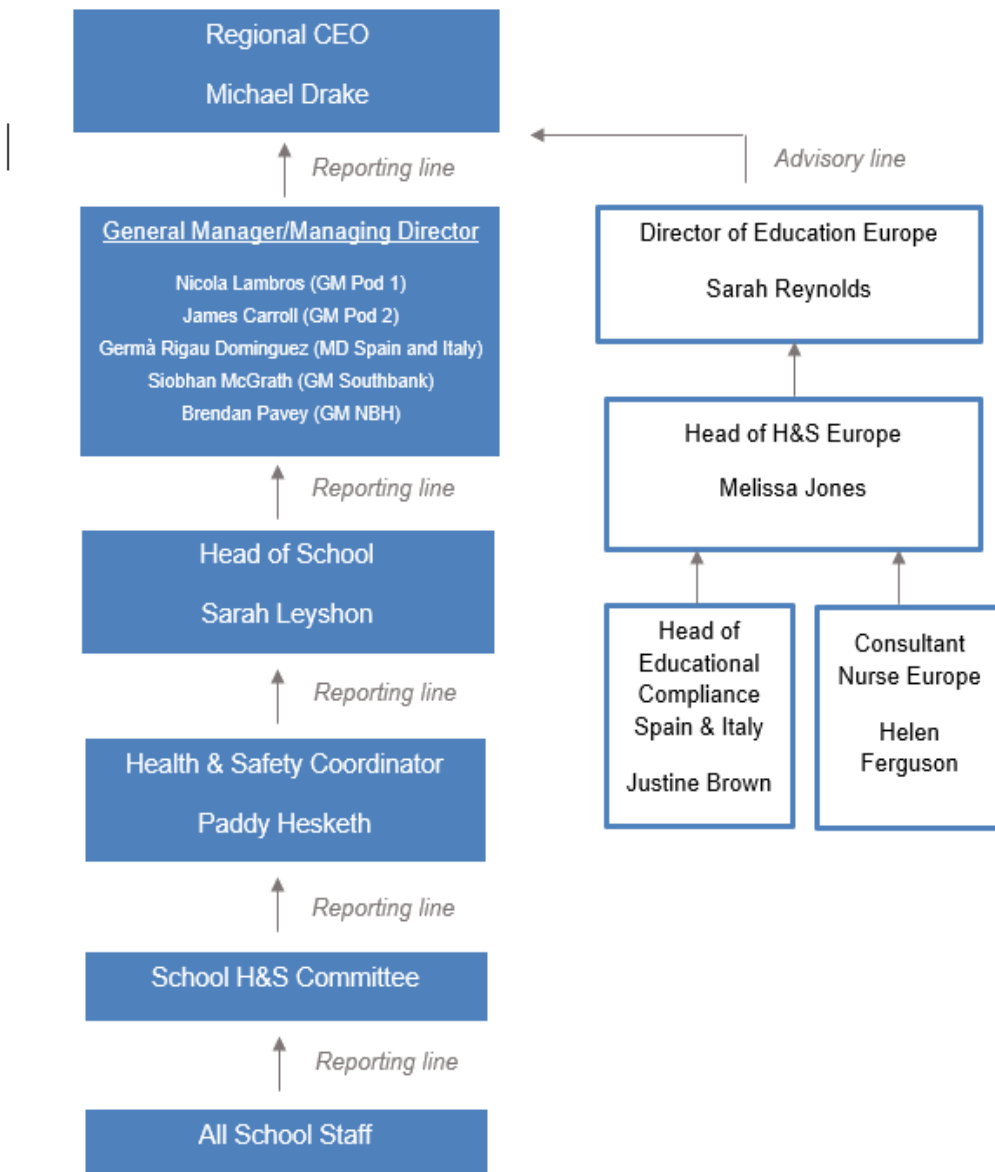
Regional CEO

Michael Drake

Reporting line

Advisory line

General Manager/Managing Director

Nicola Lambros (GM Pod 1)
James Carroll (GM Pod 2)
Germà Rigau Dominguez (MD Spain and Italy)
Siobhan McGrath (GM Southbank)
Brendan Pavey (GM NBH)

Director of Education Europe

Sarah Reynolds

Head of H&S Europe

Melissa Jones

Reporting line

Head of School

Sarah Leyshon

Head of Educational Compliance Spain & Italy

Justine Brown

Consultant Nurse Europe

Helen Ferguson

Reporting line

Health & Safety Coordinator

Paddy Hesketh

Reporting line

School H&S Committee

Reporting line

All School Staff